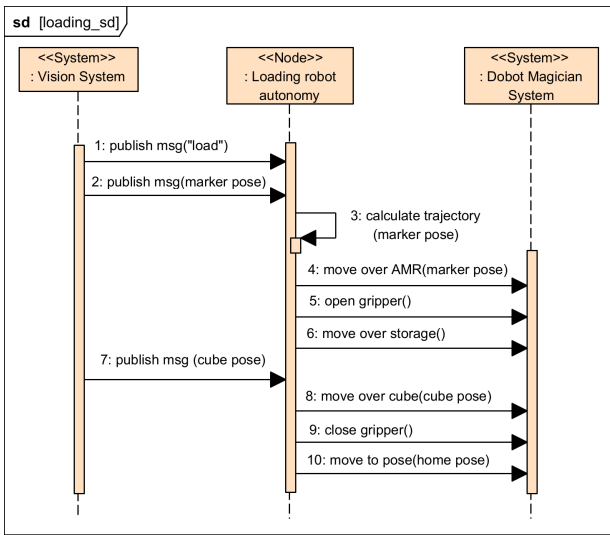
**sd** [loading_sd]

<<System>>
: Vision System

<<Node>>
: Loading robot autonomy

<<System>>
: Dobot Magician System

1: publish msg("load")

2: publish msg(marker pose)

3: calculate trajectory (marker pose)

4: move over AMR(marker pose)

5: open gripper()

6: move over storage()

7: publish msg (cube pose)

8: move over cube(cube pose)

9: close gripper()

10: move to pose(home pose)